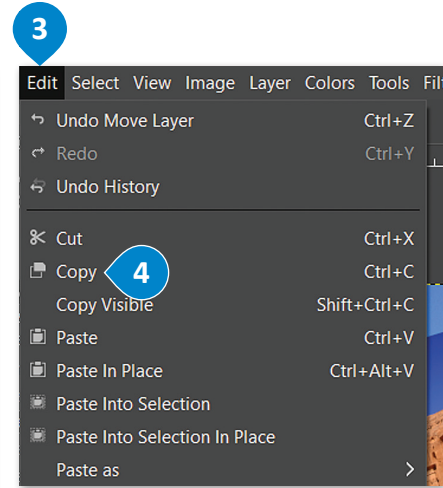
3

Edit Select View Image Layer Colors Tools Filt

Undo Move Layer Ctrl+Z
Redo Ctrl+Y
Undo History

Cut Ctrl+X
Copy Ctrl+C
4
Copy Visible Shift+Ctrl+C
Paste Ctrl+V
Paste In Place Ctrl+Alt+V
Paste Into Selection
Paste Into Selection In Place
Paste as